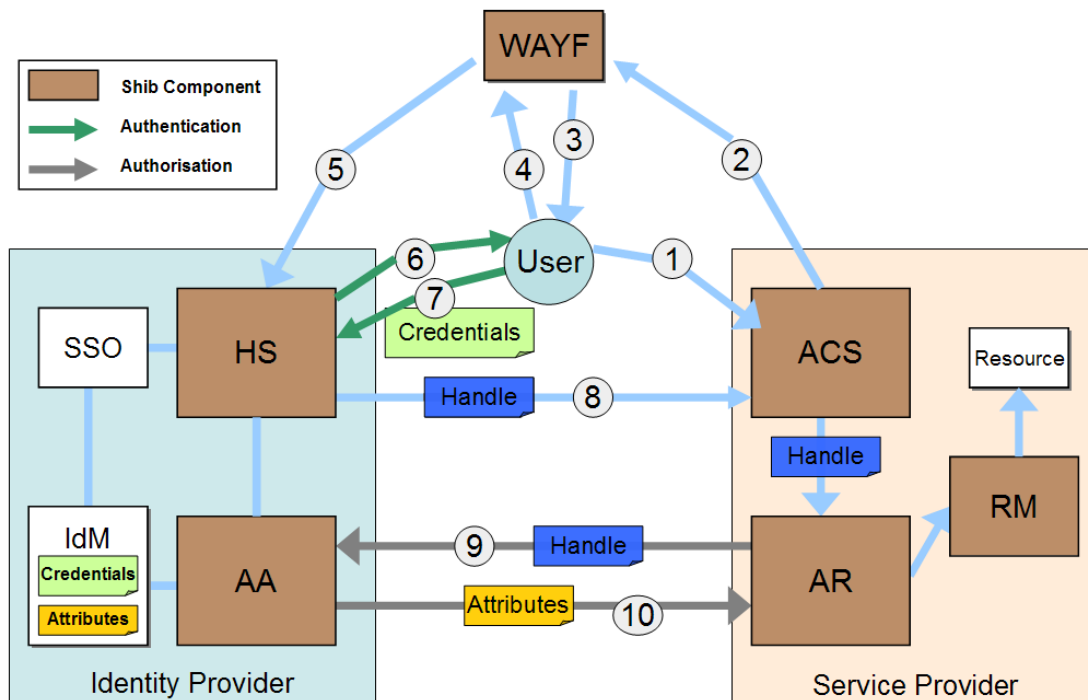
WAYF

Shib Component
Authentication
Authorisation

5
4
3
2

User
6
7
1
Credentials

SSO
HS
ACS
Resource

Handle
8

Handle

IdM
Credentials
Attributes
AA
9
Handle
AR
RM

Attributes
10

Identity Provider
Service Provider